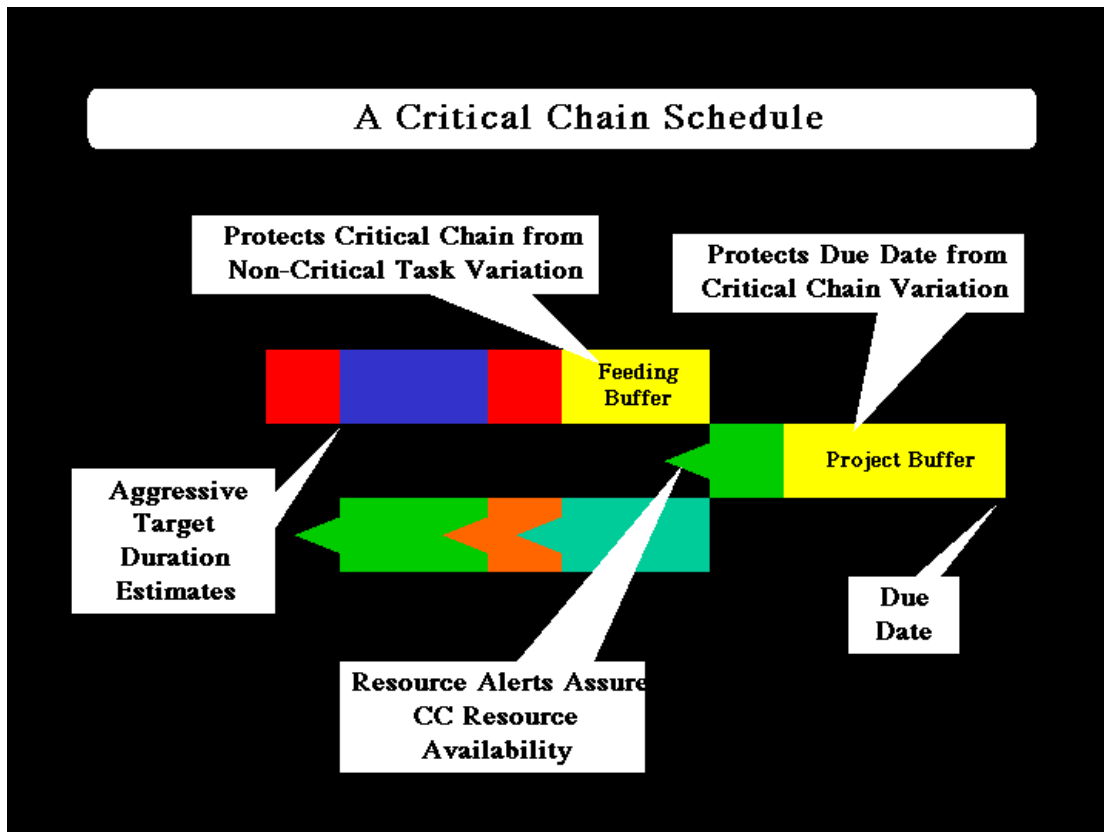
A Critical Chain Schedule

Protects Critical Chain from Non-Critical Task Variation

Protects Due Date from Critical Chain Variation

Feeding Buffer

Project Buffer

Aggressive Target Duration Estimates

Due Date

Resource Alerts Assure CC Resource Availability